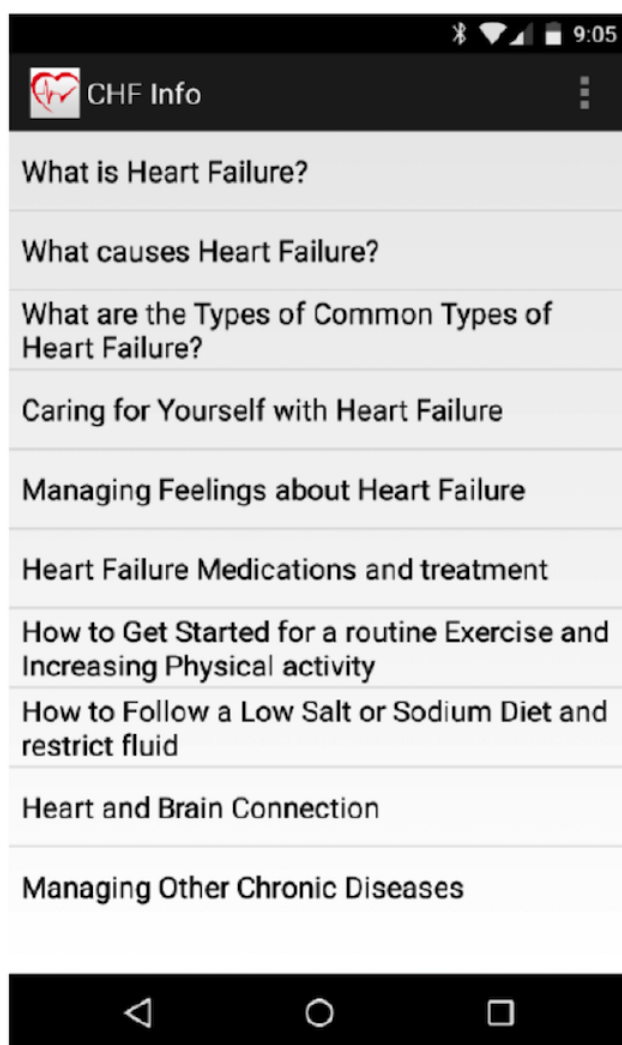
9:05

CHF Info

What is Heart Failure?

What causes Heart Failure?

What are the Types of Common Types of Heart Failure?

Caring for Yourself with Heart Failure

Managing Feelings about Heart Failure

Heart Failure Medications and treatment

How to Get Started for a routine Exercise and Increasing Physical activity

How to Follow a Low Salt or Sodium Diet and restrict fluid

Heart and Brain Connection

Managing Other Chronic Diseases